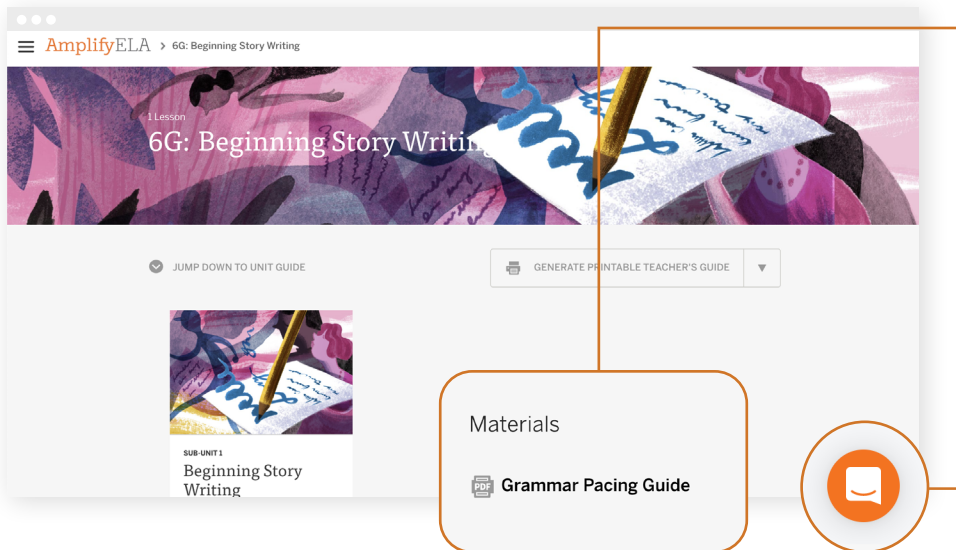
AmplifyELA > 6G: Beginning Story Writing

1 Lesson

6G: Beginning Story Writing

JUMP DOWN TO UNIT GUIDE

GENERATE PRINTABLE TEACHER'S GUIDE

SUB-UNIT 1

Beginning Story Writing

Materials

PDF Grammar Pacing Guide